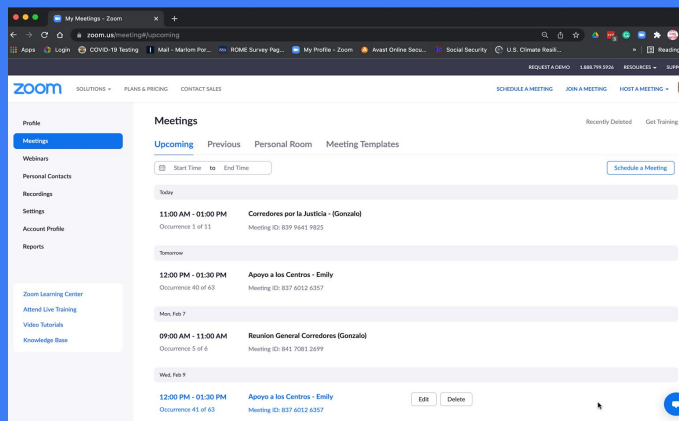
My Meetings - Zoom
zoom.us/meeting#/upcoming
Apps Login COVID-19 Testing Mail - Marlom Por... ROME Survey Pag... My Profile - Zoom Avast Online Secu... Social Security U.S. Climate Resili... Reading

REQUEST A DEMO 1.888.799.5926 RESOURCES SUPP

zoom SOLUTIONS PLANS & PRICING CONTACT SALES SCHEDULE A MEETING JOIN A MEETING HOST A MEETING

Profile
Meetings
Webinars
Personal Contacts
Recordings
Settings
Account Profile
Reports

Zoom Learning Center
Attend Live Training
Video Tutorials
Knowledge Base

Meetings
Recently Deleted Get Training

Upcoming Previous Personal Room Meeting Templates

Start Time to End Time
Schedule a Meeting

Today
11:00 AM - 01:00 PM
Occurrence 1 of 11
Corredores por la Justicia - (Gonzalo)
Meeting ID: 839 9641 9825

Tomorrow
12:00 PM - 01:30 PM
Occurrence 40 of 63
Apoyo a los Centros - Emily
Meeting ID: 837 6012 6357

Mon, Feb 7
09:00 AM - 11:00 AM
Occurrence 5 of 6
Reunion General Corredores (Gonzalo)
Meeting ID: 841 7081 2699

Wed, Feb 9
12:00 PM - 01:30 PM
Occurrence 41 of 63
Apoyo a los Centros - Emily
Meeting ID: 837 6012 6357
Edit Delete